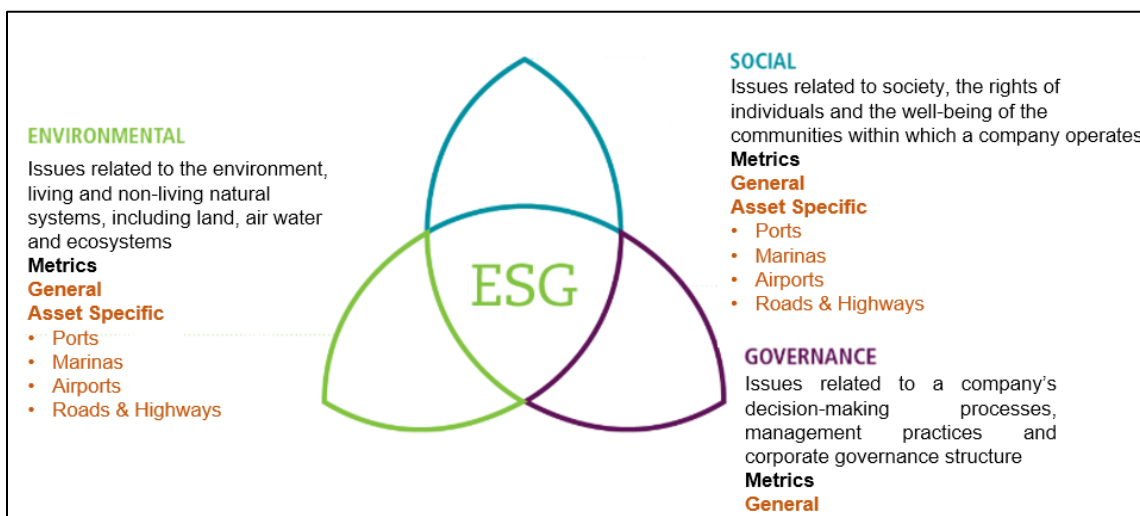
ENVIRONMENTAL

Issues related to the environment, living and non-living natural systems, including land, air water and ecosystems

Metrics

General

Asset Specific

- Ports
- Marinas
- Airports
- Roads & Highways

ESG

SOCIAL

Issues related to society, the rights of individuals and the well-being of the communities within which a company operates

Metrics

General

Asset Specific

- Ports
- Marinas
- Airports
- Roads & Highways

GOVERNANCE

Issues related to a company's decision-making processes, management practices and corporate governance structure

Metrics

General